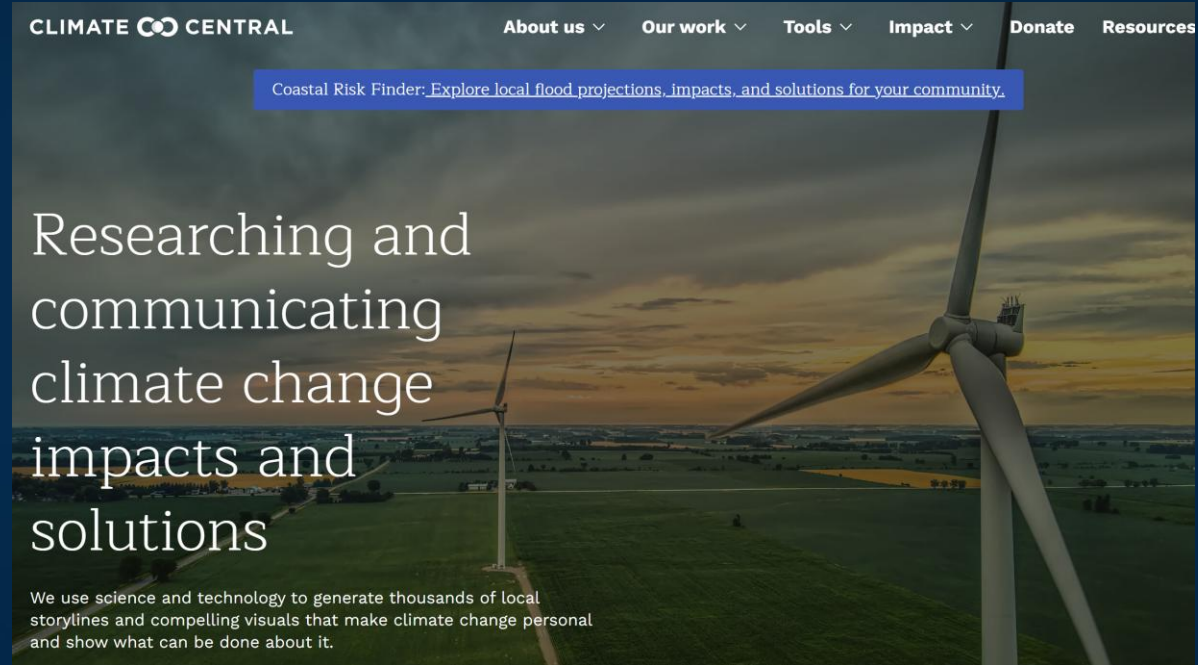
CLIMATE CENTRAL

About us Our work Tools Impact Donate Resources

Coastal Risk Finder: Explore local flood projections, impacts, and solutions for your community.

Researching and communicating climate change impacts and solutions

We use science and technology to generate thousands of local storylines and compelling visuals that make climate change personal and show what can be done about it.